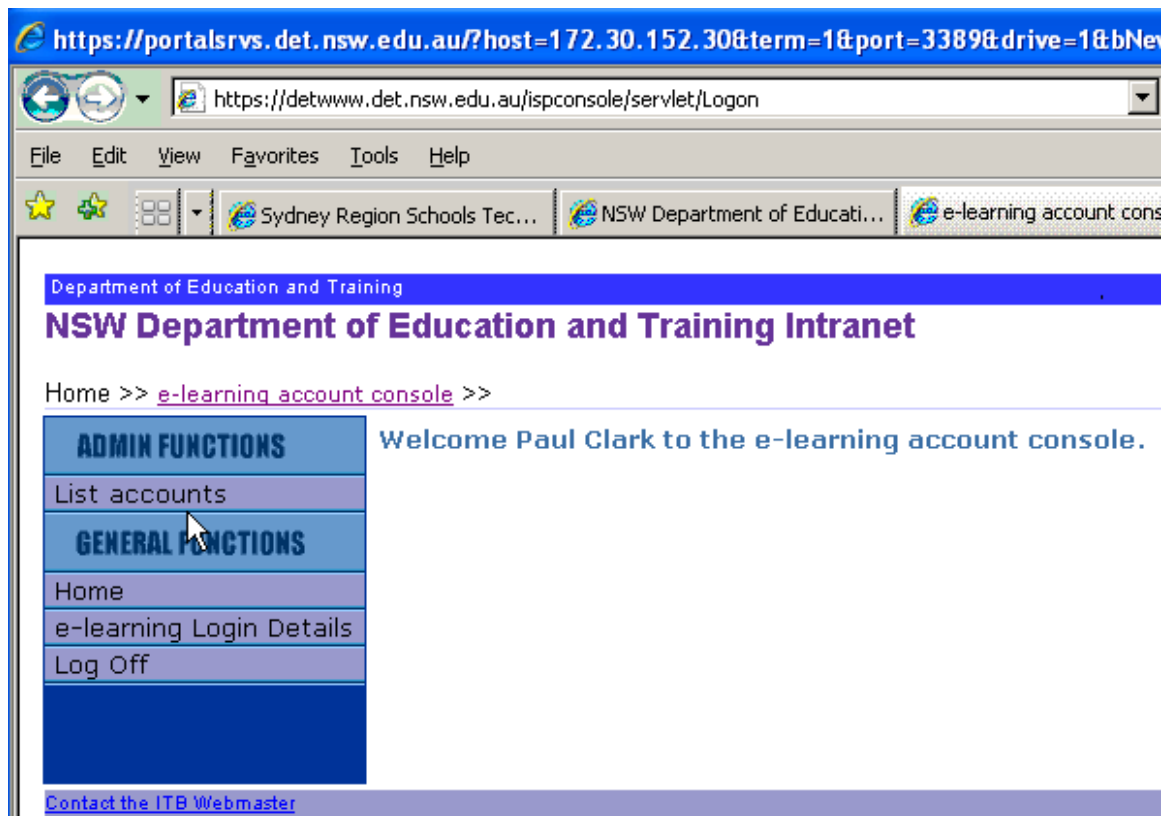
https://portalsrvs.det.nsw.edu.au/?host=172.30.152.30&term=1&port=3389&drive=1&bNe

https://detwww.det.nsw.edu.au/ispconsole/servlet/Logon

File Edit View Favorites Tools Help

Sydney Region Schools Tec... NSW Department of Educati... e-learning account cons

Department of Education and Training

NSW Department of Education and Training Intranet

Home >> e-learning account console >>

ADMIN FUNCTIONS

List accounts

GENERAL F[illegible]NCTIONS

Home

e-learning Login Details

Log Off

Welcome Paul Clark to the e-learning account console.

Contact the ITB Webmaster